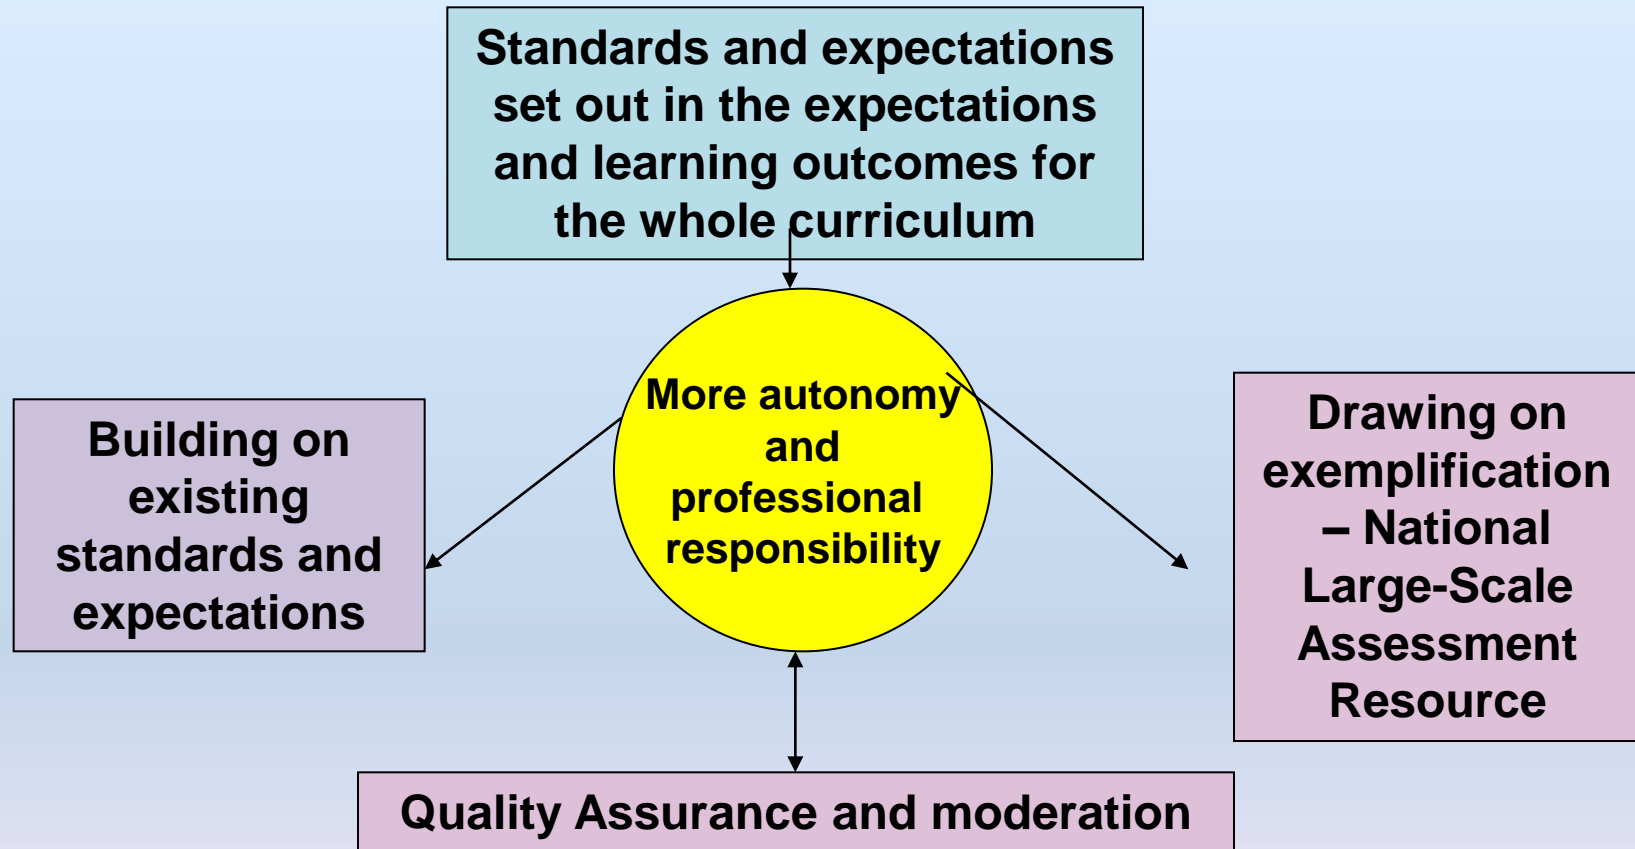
Standards and expectations set out in the expectations and learning outcomes for the whole curriculum

More autonomy and professional responsibility

Building on existing standards and expectations

Drawing on exemplification – National Large-Scale Assessment Resource

Quality Assurance and moderation